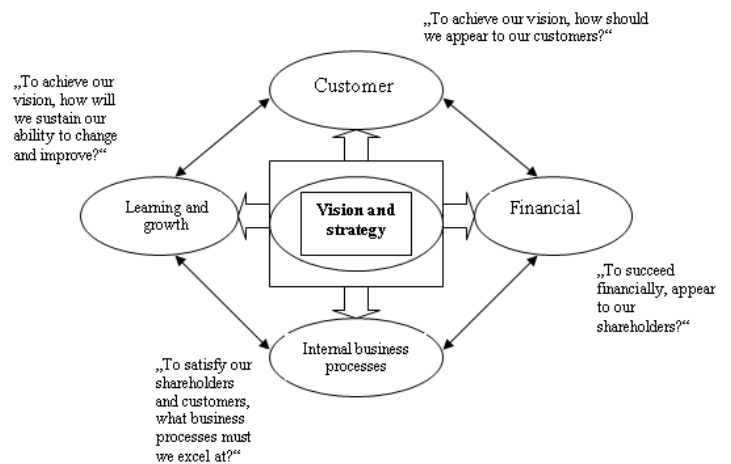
„To achieve our vision, how should we appear to our customers?“

„To achieve our vision, how will we sustain our ability to change and improve?“

Customer

Learning and growth

Vision and strategy

Financial

„To succeed financially, appear to our shareholders?“

„To satisfy our shareholders and customers, what business processes must we excel at?“

Internal business processes